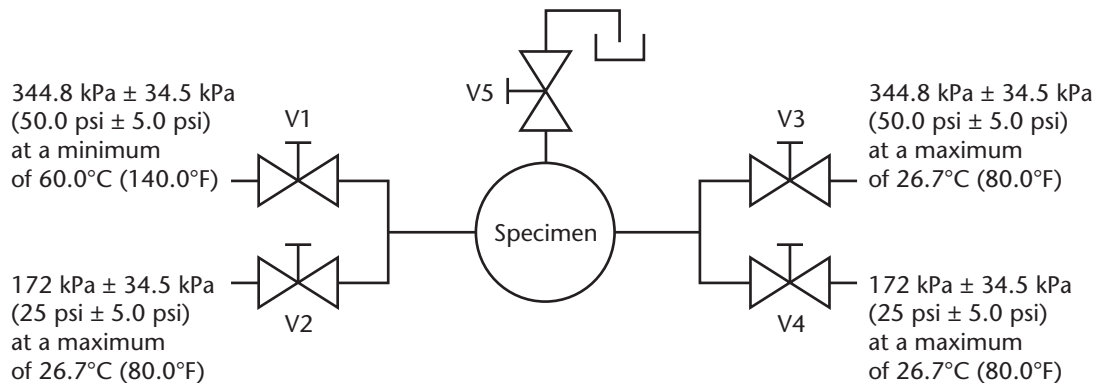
V5

344.8 kPa ± 34.5 kPa (50.0 psi ± 5.0 psi) at a minimum of 60.0°C (140.0°F)

V1

V3

344.8 kPa ± 34.5 kPa (50.0 psi ± 5.0 psi) at a maximum of 26.7°C (80.0°F)

Specimen

172 kPa ± 34.5 kPa (25 psi ± 5.0 psi) at a maximum of 26.7°C (80.0°F)

V2

V4

172 kPa ± 34.5 kPa (25 psi ± 5.0 psi) at a maximum of 26.7°C (80.0°F)